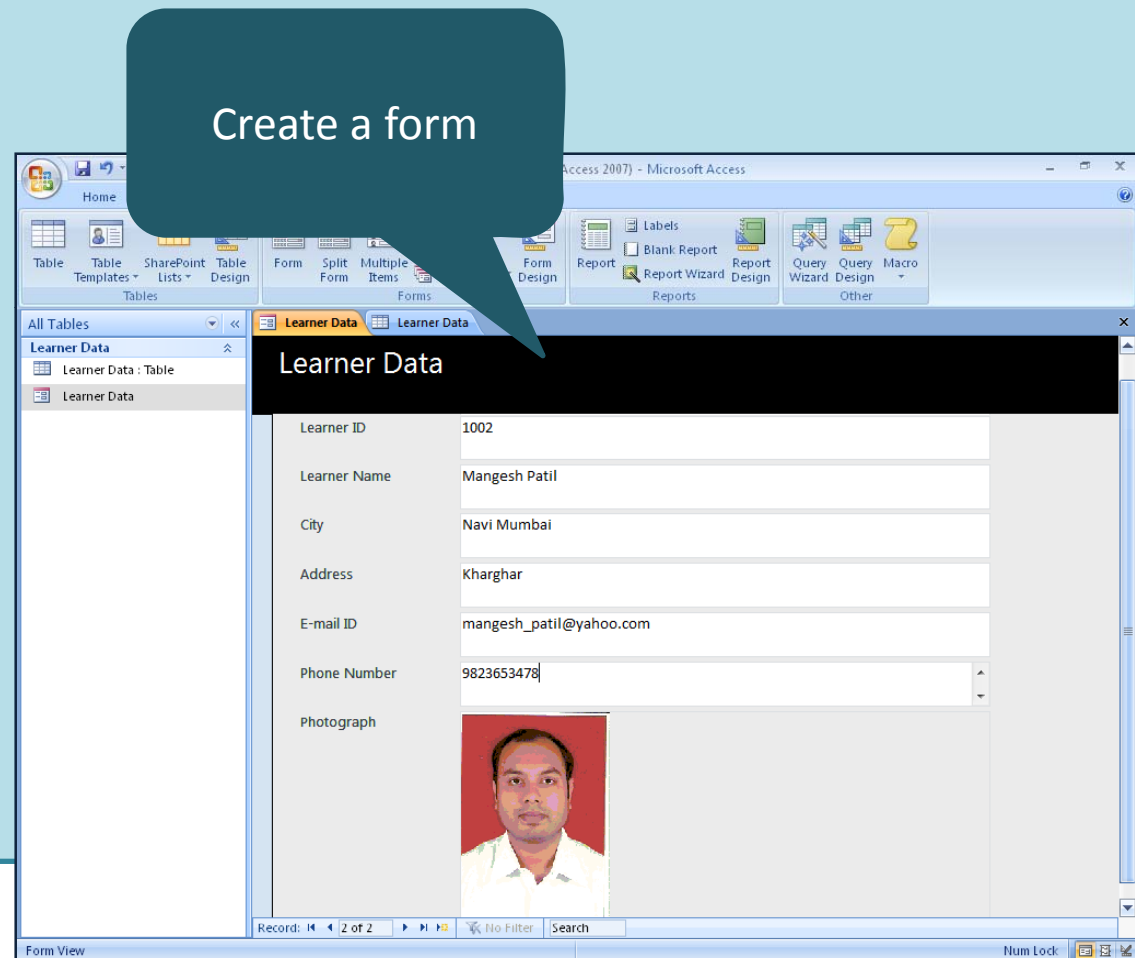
Create a form

Access 2007) - Microsoft Access

Home

Table
Table Templates
SharePoint Lists
Table Design
Tables

Form
Split Form
Multiple Items
Form Design
Forms

Report
Labels
Blank Report
Report Wizard
Report Design
Reports

Query Wizard
Query Design
Macro
Other

All Tables
Learner Data
Learner Data : Table
Learner Data

Learner Data
Learner Data

Learner Data

Learner ID
1002

Learner Name
Mangesh Patil

City
Navi Mumbai

Address
Kharghar

E-mail ID
mangesh_patil@yahoo.com

Phone Number
9823653478

Photograph

Record: 2 of 2
No Filter
Search

Form View
Num Lock